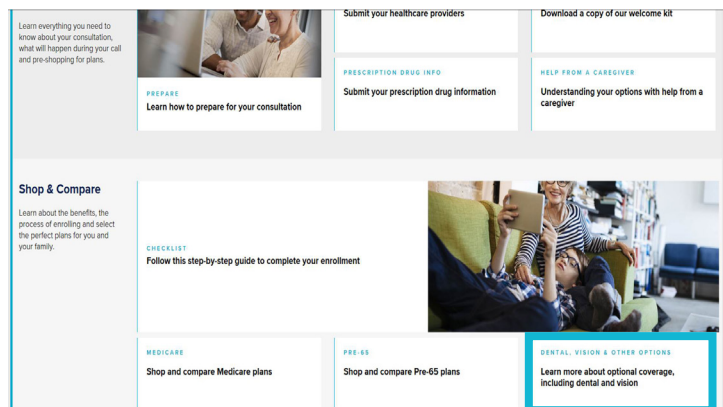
Learn everything you need to know about your consultation, what will happen during your call and pre-shopping for plans.

Submit your healthcare providers

Download a copy of our welcome kit

PREPARE

Learn how to prepare for your consultation

PRESCRIPTION DRUG INFO

Submit your prescription drug information

HELP FROM A CAREGIVER

Understanding your options with help from a caregiver

Shop & Compare

Learn about the benefits, the process of enrolling and select the perfect plans for you and your family.

CHECKLIST

Follow this step-by-step guide to complete your enrollment

MEDICARE

Shop and compare Medicare plans

PRE-65

Shop and compare Pre-65 plans

DENTAL, VISION & OTHER OPTIONS

Learn more about optional coverage, including dental and vision